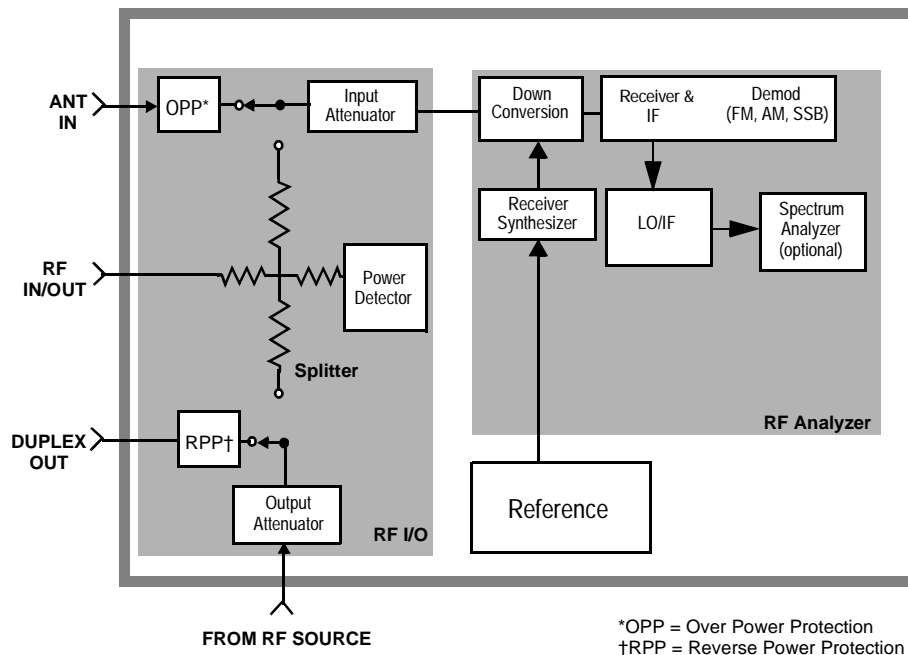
ANT IN

OPP*

Input Attenuator

Down Conversion

Receiver & IF

Demod (FM, AM, SSB)

Receiver Synthesizer

LO/IF

Spectrum Analyzer (optional)

RF IN/OUT

Power Detector

Splitter

RF Analyzer

DUPLEX OUT

RPP†

Output Attenuator

RF I/O

Reference

FROM RF SOURCE

*OPP = Over Power Protection
†RPP = Reverse Power Protection